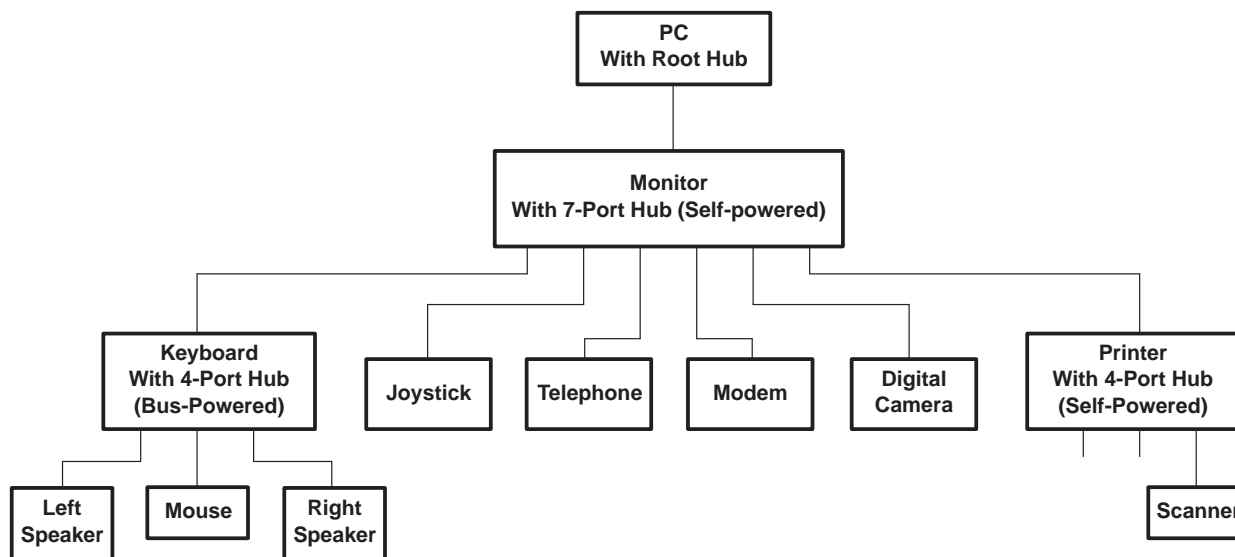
PC
With Root Hub

Monitor
With 7-Port Hub (Self-powered)

Keyboard
With 4-Port Hub
(Bus-Powered)

Joystick

Telephone

Modem

Digital
Camera

Printer
With 4-Port Hub
(Self-Powered)

Left
Speaker

Mouse

Right
Speaker

Scanne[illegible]